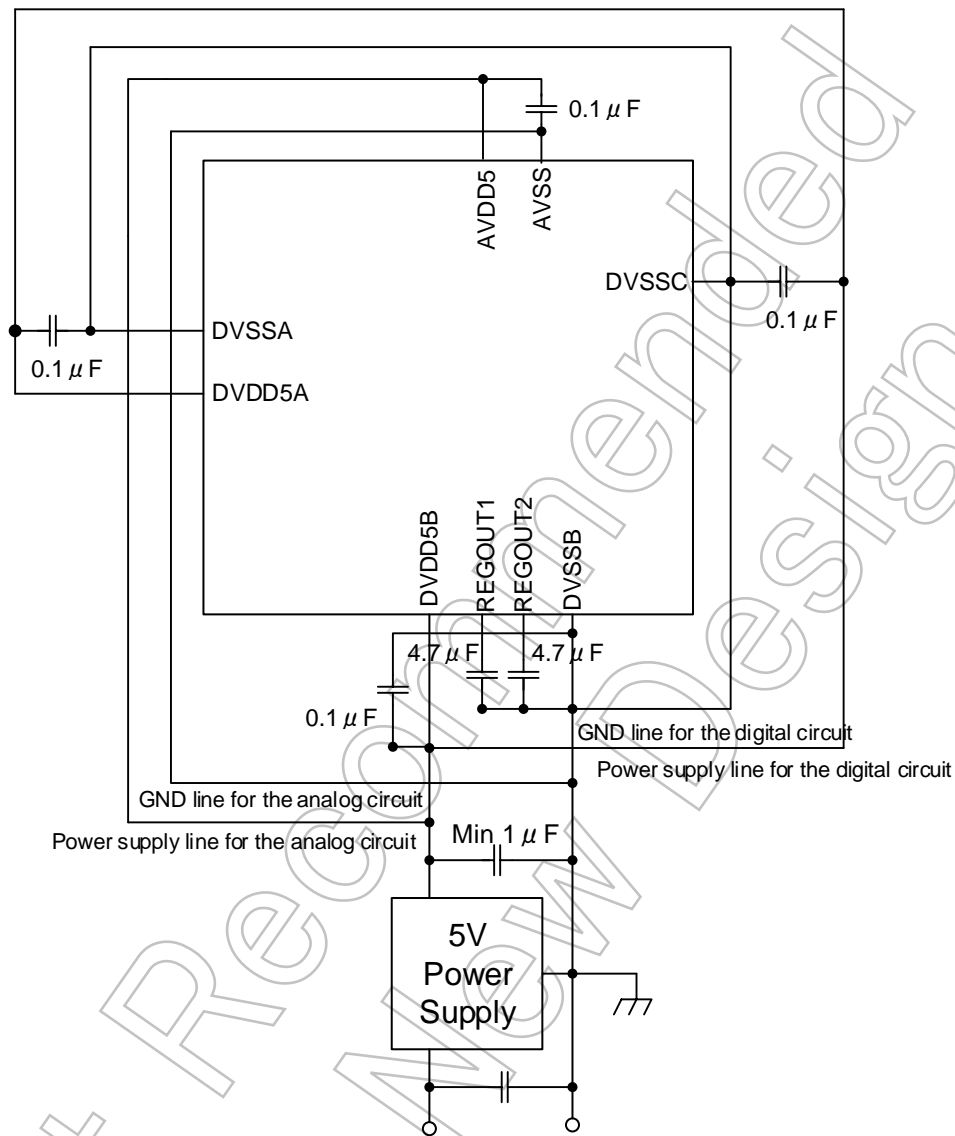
0.1 $\mu$ F
AVDD5
AVSS
DVSSC
0.1 $\mu$ F
DVSSA
0.1 $\mu$ F
DVDD5A
DVDD5B
REGOUT1
REGOUT2
DVSSB
4.7 $\mu$ F
4.7 $\mu$ F
0.1 $\mu$ F
GND line for the digital circuit
Power supply line for the digital circuit
GND line for the analog circuit
Power supply line for the analog circuit
Min 1 $\mu$ F
5V
Power
Supply
Not Recommended for New Design